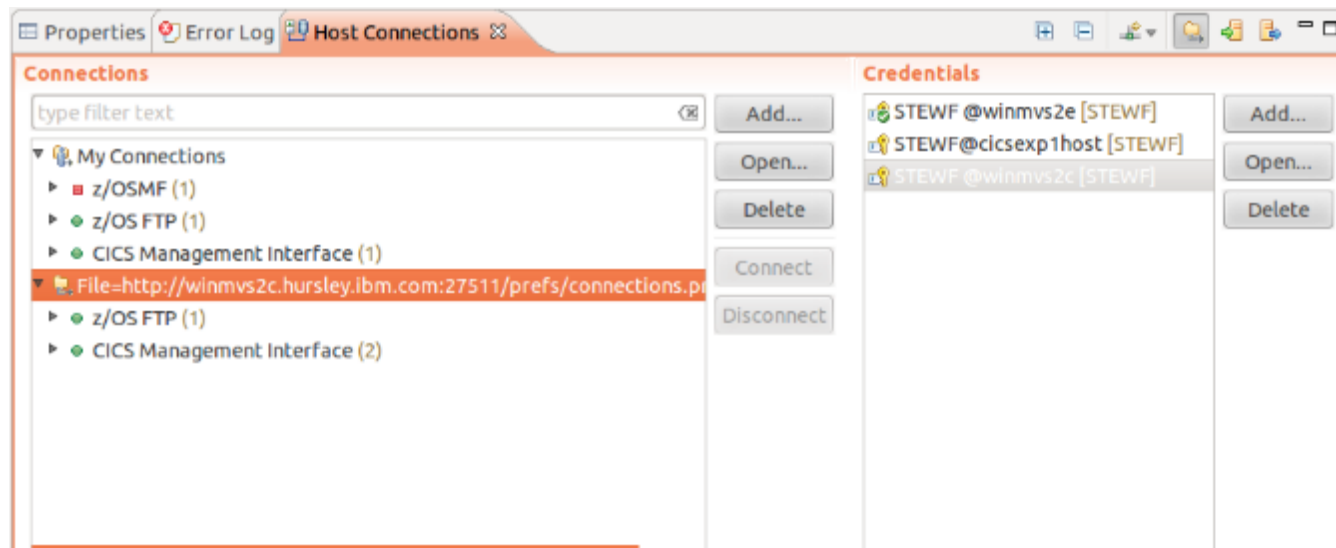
Properties Error Log Host Connections

Connections

type filter text

Add...

Open...

Delete

Connect

Disconnect

My Connections
z/OSMF (1)
z/OS FTP (1)
CICS Management Interface (1)
File=http://winmvs2c.hursley.ibm.com:27511/prefs/connections.pr
z/OS FTP (1)
CICS Management Interface (2)

Credentials

STEWF @winmvs2e [STEWF]
STEWF@cicsexp1host [STEWF]
STEWF @winmvs2c [STEWF]

Add...

Open...

Delete